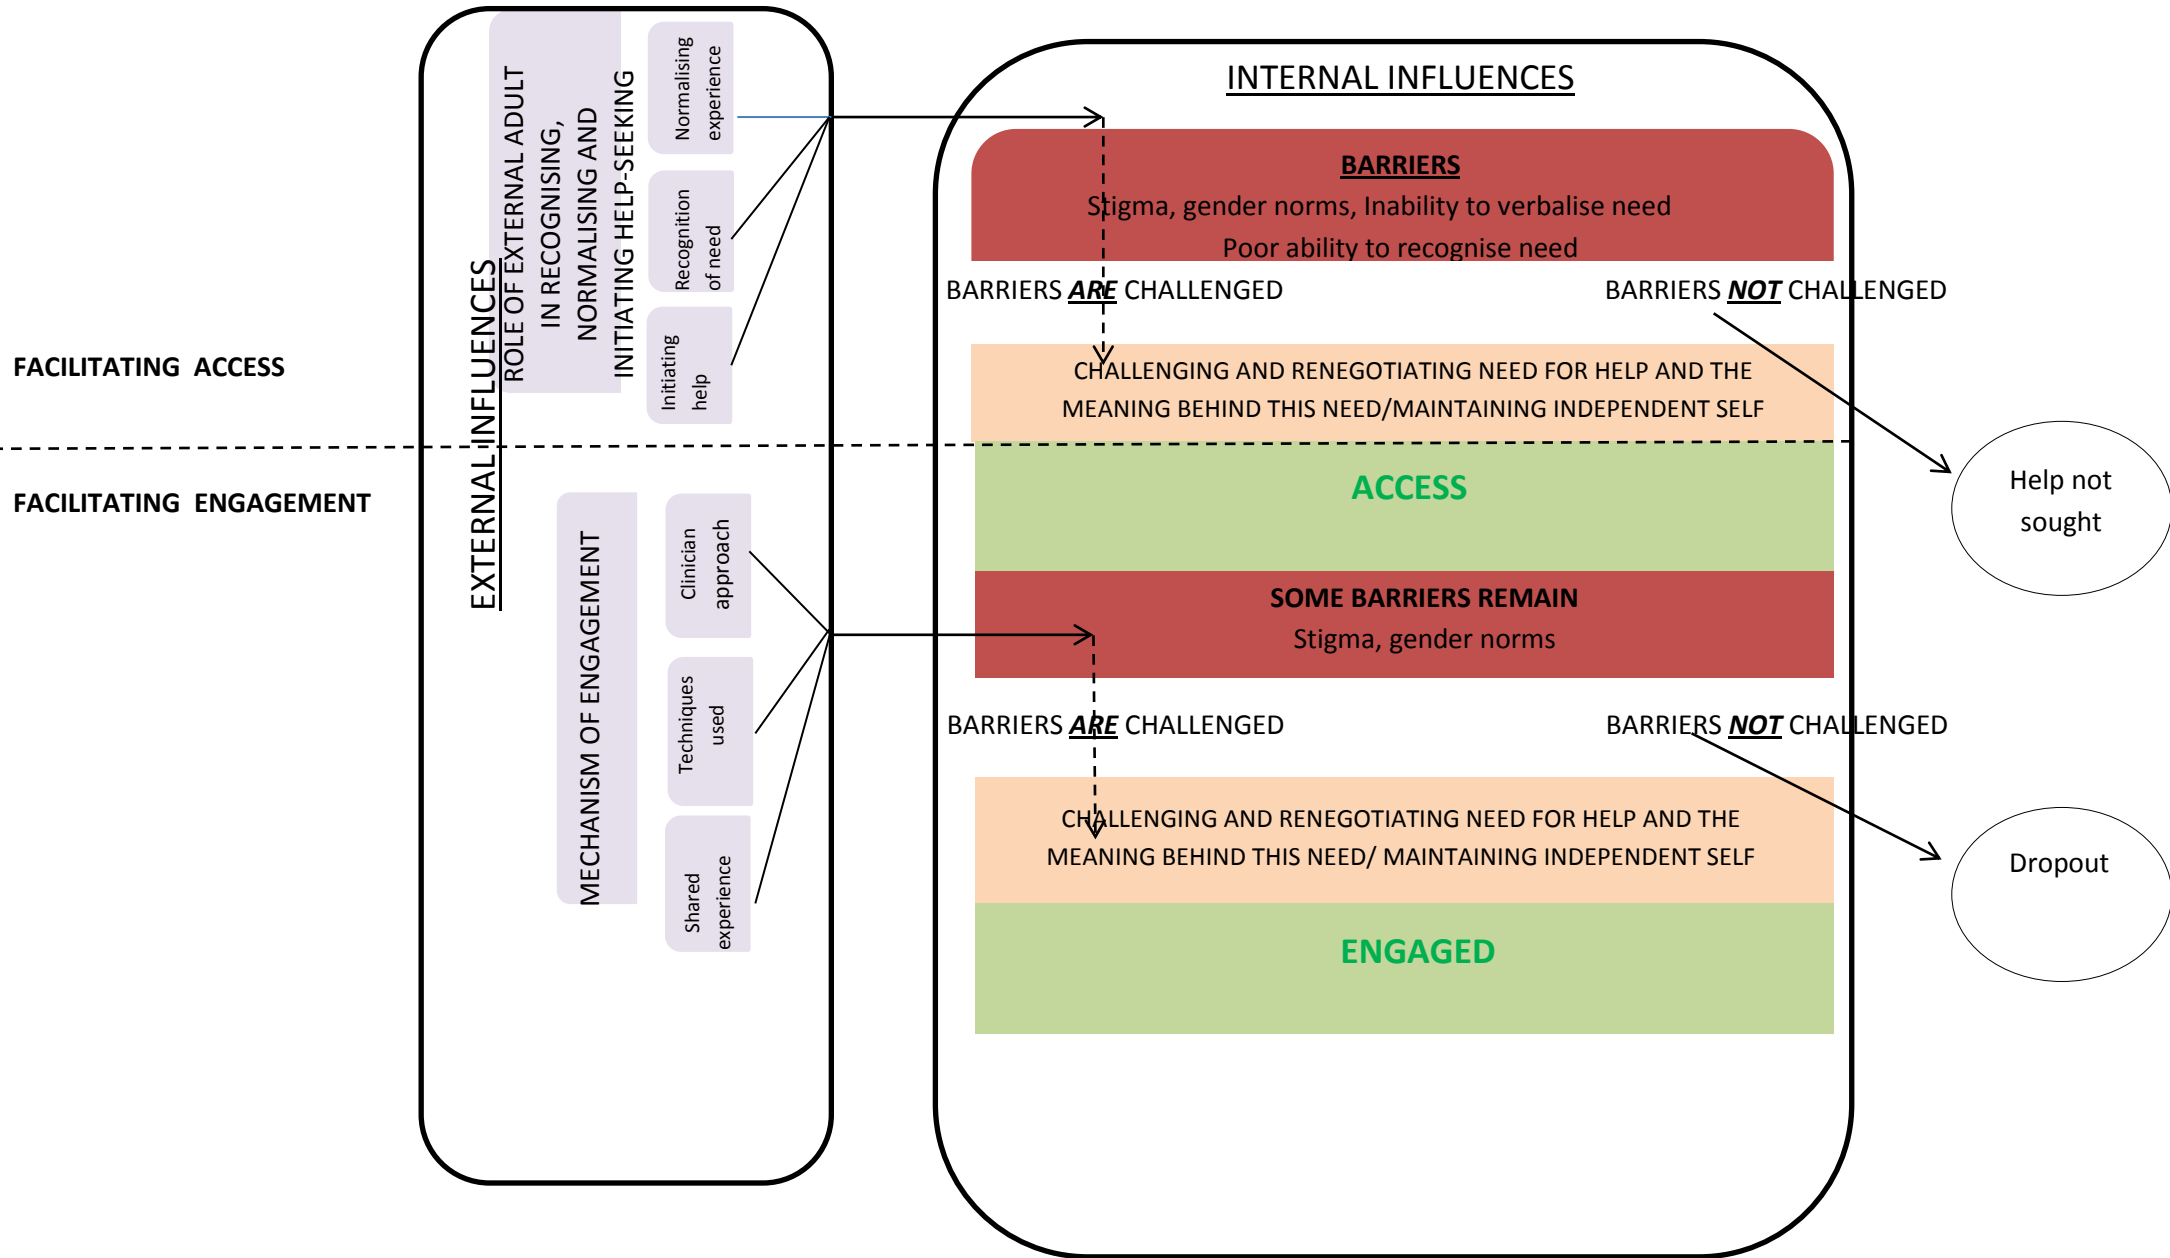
FACILITATING ACCESS

FACILITATING ENGAGEMENT

EXTERNAL INFLUENCES

ROLE OF EXTERNAL ADULT IN RECOGNISING, NORMALISING AND INITIATING HELP-SEEKING

Normalising experience

Recognition of need

Initiating help

MECHANISM OF ENGAGEMENT

Clinician approach

Techniques used

Shared experience

INTERNAL INFLUENCES

BARRIERS

Stigma, gender norms, Inability to verbalise need

Poor ability to recognise need

BARRIERS ARE CHALLENGED

BARRIERS NOT CHALLENGED

CHALLENGING AND RENEGOTIATING NEED FOR HELP AND THE MEANING BEHIND THIS NEED/MAINTAINING INDEPENDENT SELF

Help not sought

ACCESS

SOME BARRIERS REMAIN

Stigma, gender norms

BARRIERS ARE CHALLENGED

BARRIERS NOT CHALLENGED

CHALLENGING AND RENEGOTIATING NEED FOR HELP AND THE MEANING BEHIND THIS NEED/ MAINTAINING INDEPENDENT SELF

Dropout

ENGAGED